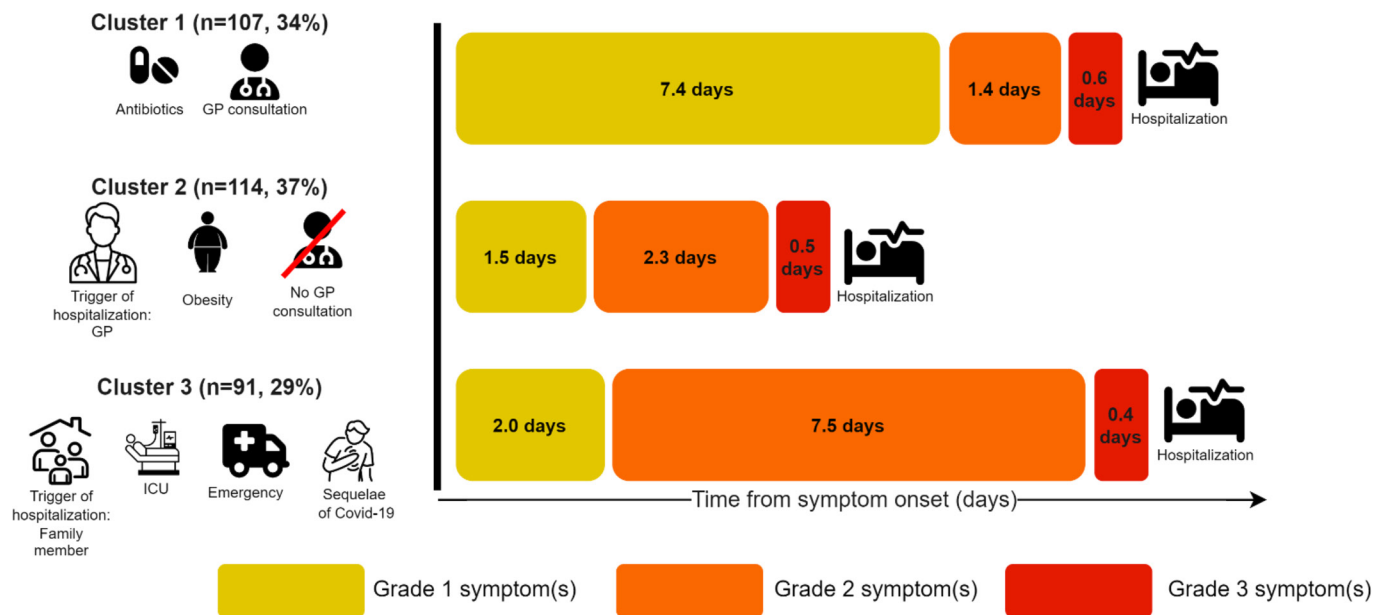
Cluster 1 (n=107, 34%)

Antibiotics GP consultation

7.4 days 1.4 days 0.6 days Hospitalization

Cluster 2 (n=114, 37%)

Trigger of hospitalization: GP Obesity No GP consultation

1.5 days 2.3 days 0.5 days Hospitalization

Cluster 3 (n=91, 29%)

Trigger of hospitalization: Family member ICU Emergency Sequelae of Covid-19

2.0 days 7.5 days 0.4 days Hospitalization

Time from symptom onset (days)

Grade 1 symptom(s) Grade 2 symptom(s) Grade 3 symptom(s)